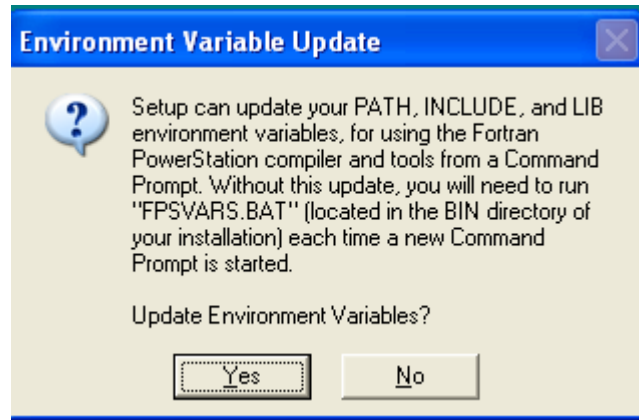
Environment Variable Update

Setup can update your PATH, INCLUDE, and LIB environment variables, for using the Fortran PowerStation compiler and tools from a Command Prompt. Without this update, you will need to run "FPSVARS.BAT" (located in the BIN directory of your installation) each time a new Command Prompt is started.

Update Environment Variables?

Yes

No